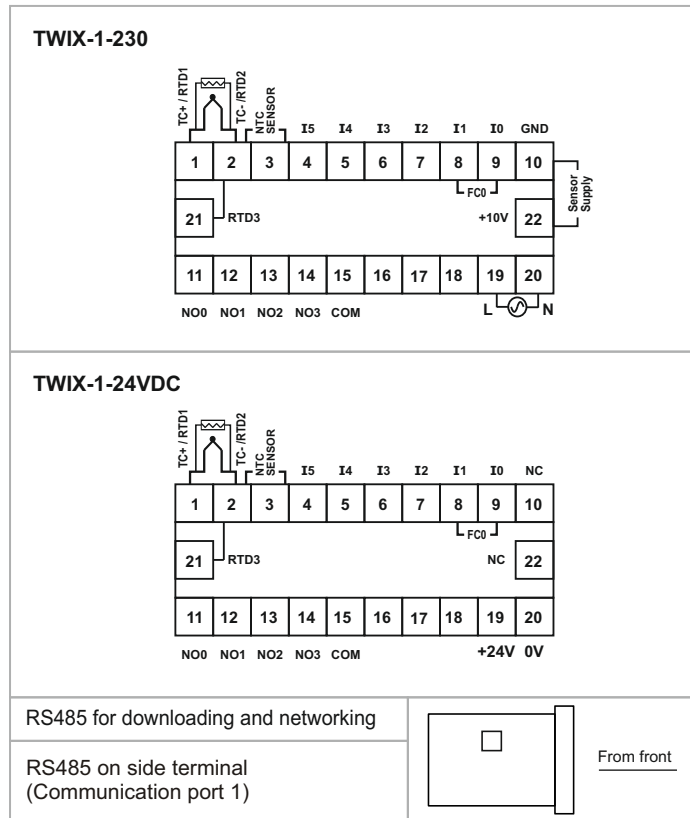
TWIX-1-230

TC+ / RTD1 TC- /RTD2 NTC SENSOR I5 I4 I3 I2 I1 I0 GND

| 1 | 2 | 3 | 4 | 5 | 6 | 7 | 8 | 9 | 10 |
|---|---|---|---|---|---|---|---|---|---|

FC0

21 RTD3 +10V 22

Sensor Supply

| 11 | 12 | 13 | 14 | 15 | 16 | 17 | 18 | 19 | 20 |
|---|---|---|---|---|---|---|---|---|---|

NO0 NO1 NO2 NO3 COM L N

TWIX-1-24VDC

TC+ / RTD1 TC- /RTD2 NTC SENSOR I5 I4 I3 I2 I1 I0 NC

| 1 | 2 | 3 | 4 | 5 | 6 | 7 | 8 | 9 | 10 |
|---|---|---|---|---|---|---|---|---|---|

FC0

21 RTD3 NC 22

| 11 | 12 | 13 | 14 | 15 | 16 | 17 | 18 | 19 | 20 |
|---|---|---|---|---|---|---|---|---|---|

NO0 NO1 NO2 NO3 COM +24V 0V

RS485 for downloading and networking

RS485 on side terminal (Communication port 1)

From front